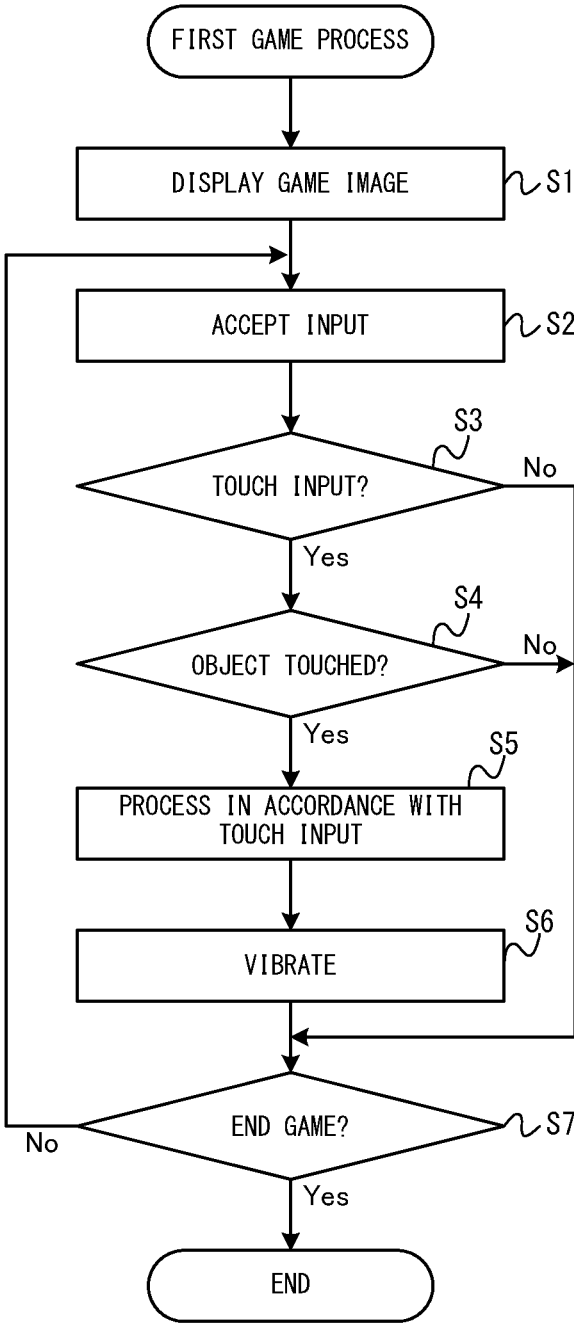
FIRST GAME PROCESS

DISPLAY GAME IMAGE

S1

ACCEPT INPUT

S2

S3

TOUCH INPUT?

No

Yes

S4

OBJECT TOUCHED?

No

Yes

S5

PROCESS IN ACCORDANCE WITH TOUCH INPUT

S6

VIBRATE

No

END GAME?

S7

Yes

END